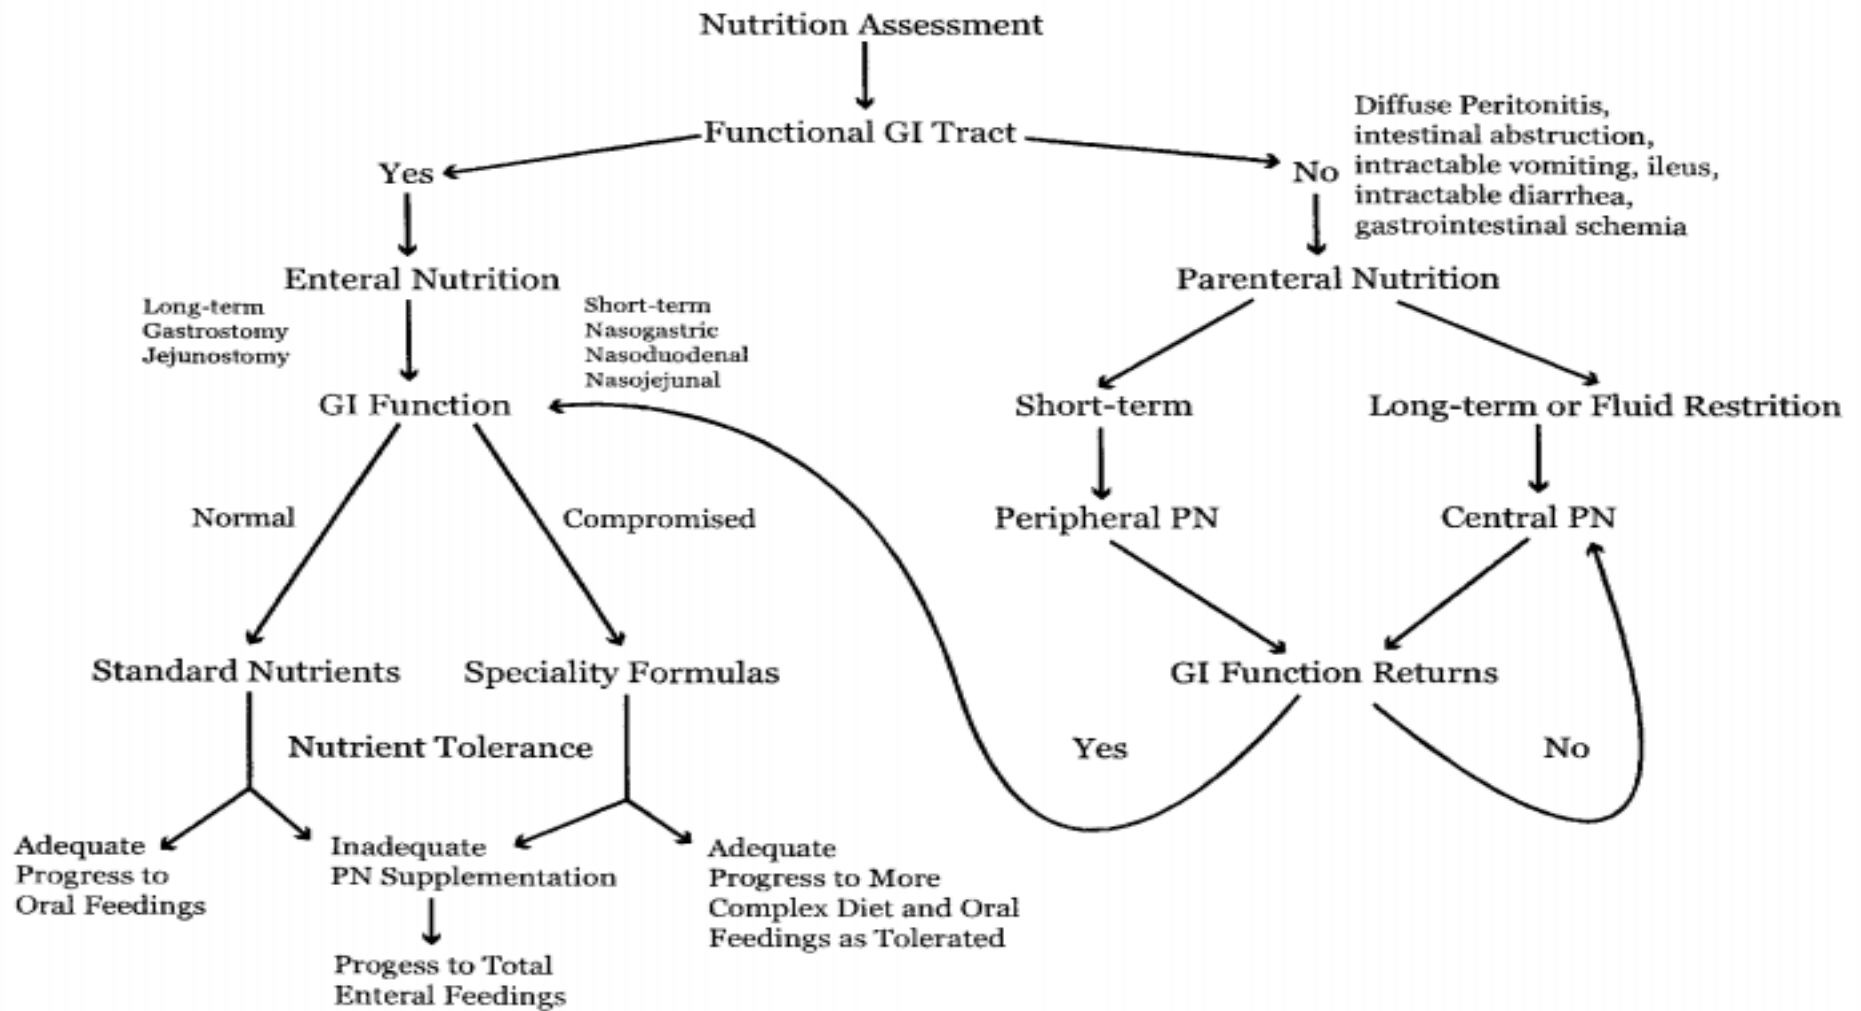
Nutrition Assessment

Functional GI Tract

Yes

No

Diffuse Peritonitis, intestinal abstruction, intractable vomiting, ileus, intractable diarrhea, gastrointestinal schemia

Enteral Nutrition

Long-term
Gastrostomy
Jejunostomy

Short-term
Nasogastric
Nasoduodenal
Nasojejunal

GI Function

Parenteral Nutrition

Short-term

Long-term or Fluid Restrition

Normal

Compromised

Peripheral PN

Central PN

Standard Nutrients

Speciality Formulas

GI Function Returns

Nutrient Tolerance

Yes

No

Adequate
Progress to
Oral Feedings

Inadequate
PN Supplementation

Progess to Total
Enteral Feedings

Adequate
Progress to More
Complex Diet and Oral
Feedings as Tolerated